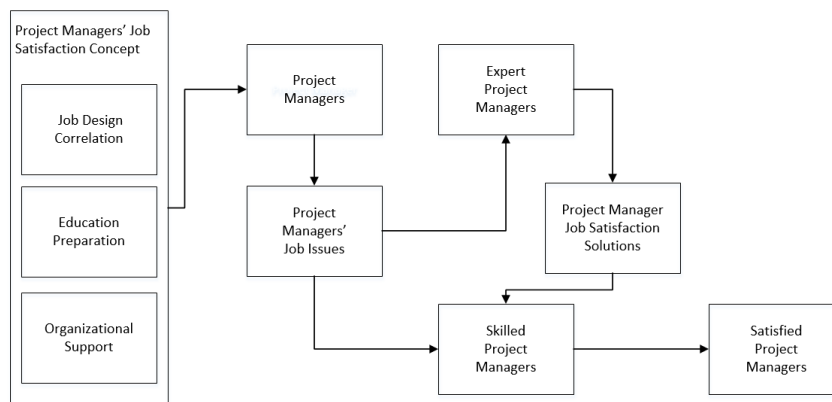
Project Managers' Job Satisfaction Concept

Job Design Correlation

Education Preparation

Organizational Support

Project Managers

Project Managers' Job Issues

Expert Project Managers

Project Manager Job Satisfaction Solutions

Skilled Project Managers

Satisfied Project Managers